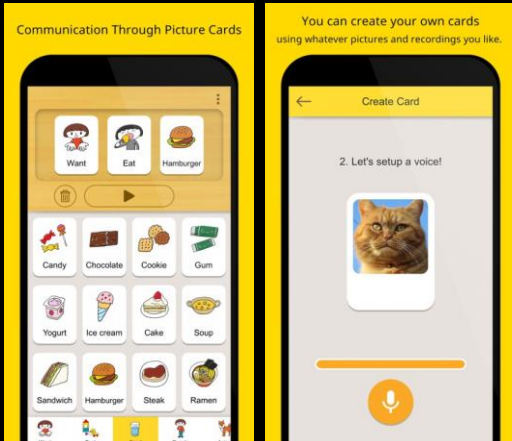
Communication Through Picture Cards

Want
Eat
Hamburger

Candy
Chocolate
Cookie
Gum
Yogurt
Ice cream
Cake
Soup
Sandwich
Hamburger
Steak
Ramen

You can create your own cards
using whatever pictures and recordings you like.

Create Card

2. Let's setup a voice!